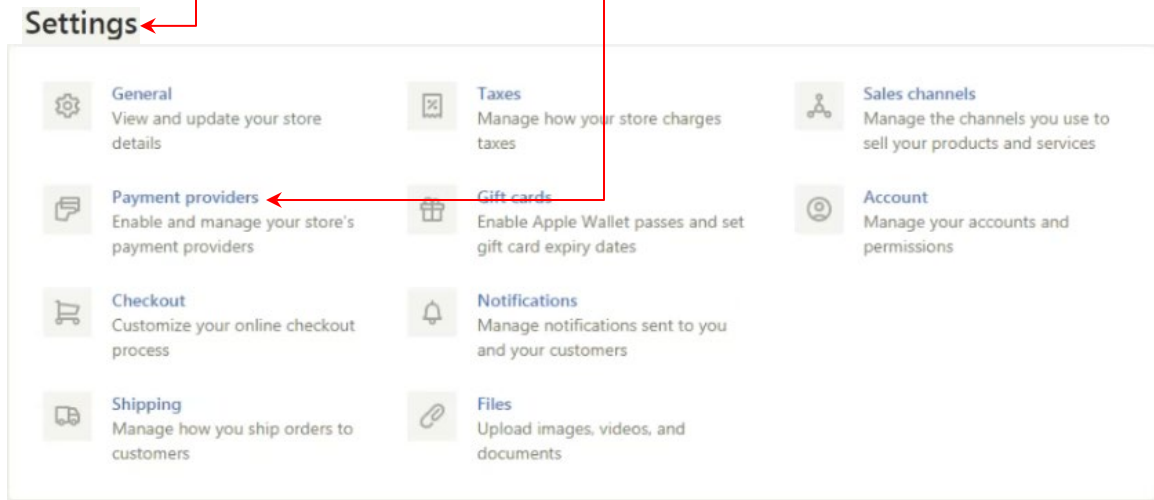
Settings

General
View and update your store details

Payment providers
Enable and manage your store's payment providers

Checkout
Customize your online checkout process

Shipping
Manage how you ship orders to customers

Taxes
Manage how your store charges taxes

Gift cards
Enable Apple Wallet passes and set gift card expiry dates

Notifications
Manage notifications sent to you and your customers

Files
Upload images, videos, and documents

Sales channels
Manage the channels you use to sell your products and services

Account
Manage your accounts and permissions